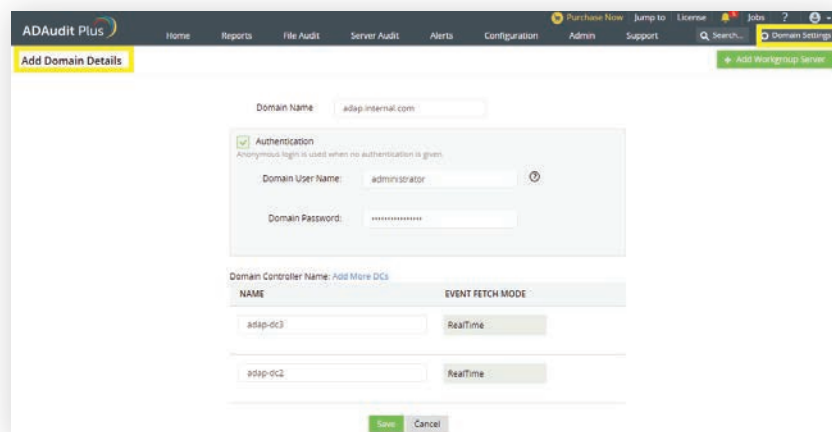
ADAudit Plus

Purchase Now Jump to License Jobs ?

Home Reports File Audit Server Audit Alerts Configuration Admin Support Search... Domain Settings

Add Domain Details

+ Add Workgroup Server

Domain Name adap.internal.com

Authentication
Anonymous login is used when no authentication is given

Domain User Name: administrator

Domain Password: ••••••••••••••••

Domain Controller Name: Add More DCs

| NAME | EVENT FETCH MODE |
|---|---|
| adap-dc3 | RealTime |
| adap-dc2 | RealTime |

Save Cancel